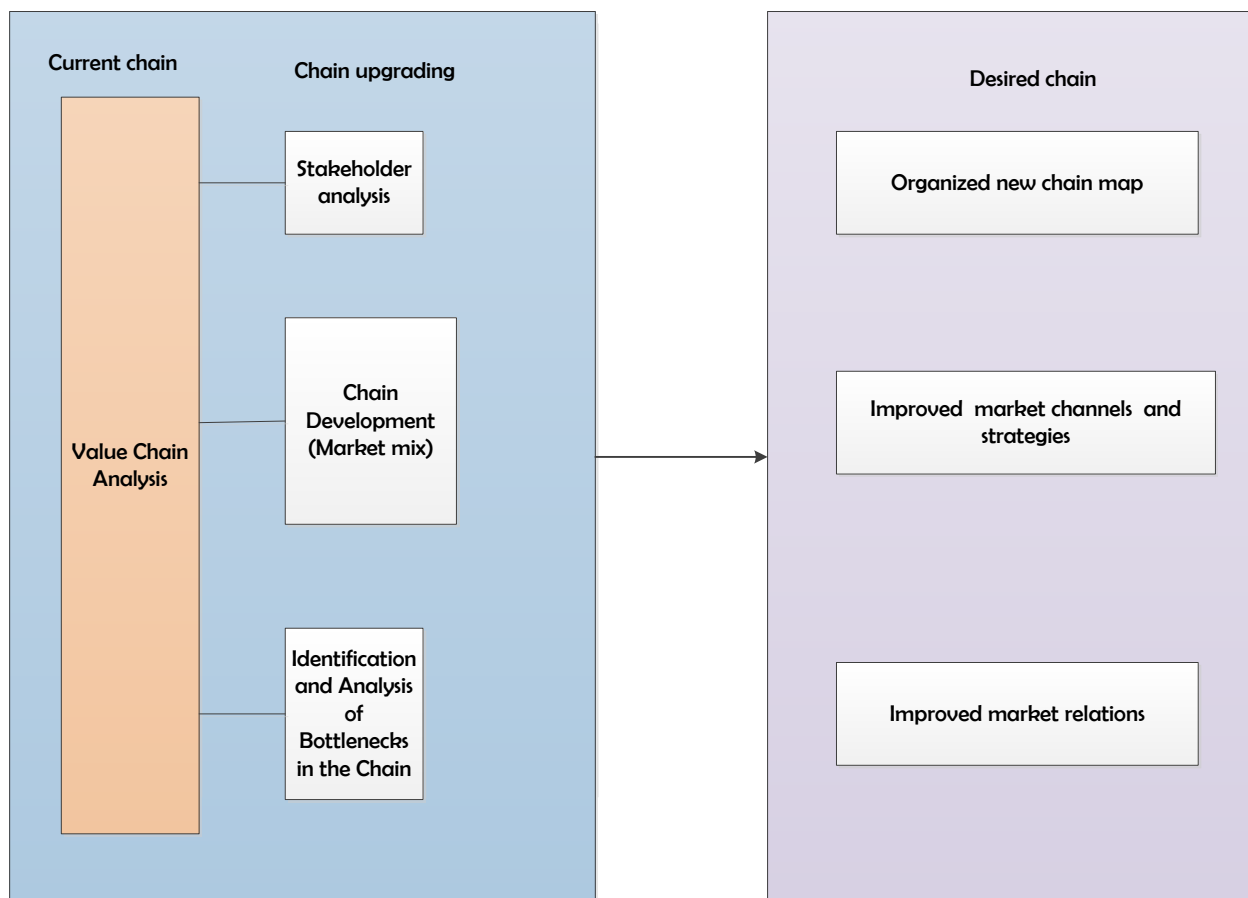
Current chain

Chain upgrading

Value Chain Analysis

Stakeholder analysis

Chain Development (Market mix)

Identification and Analysis of Bottlenecks in the Chain

Desired chain

Organized new chain map

Improved market channels and strategies

Improved market relations